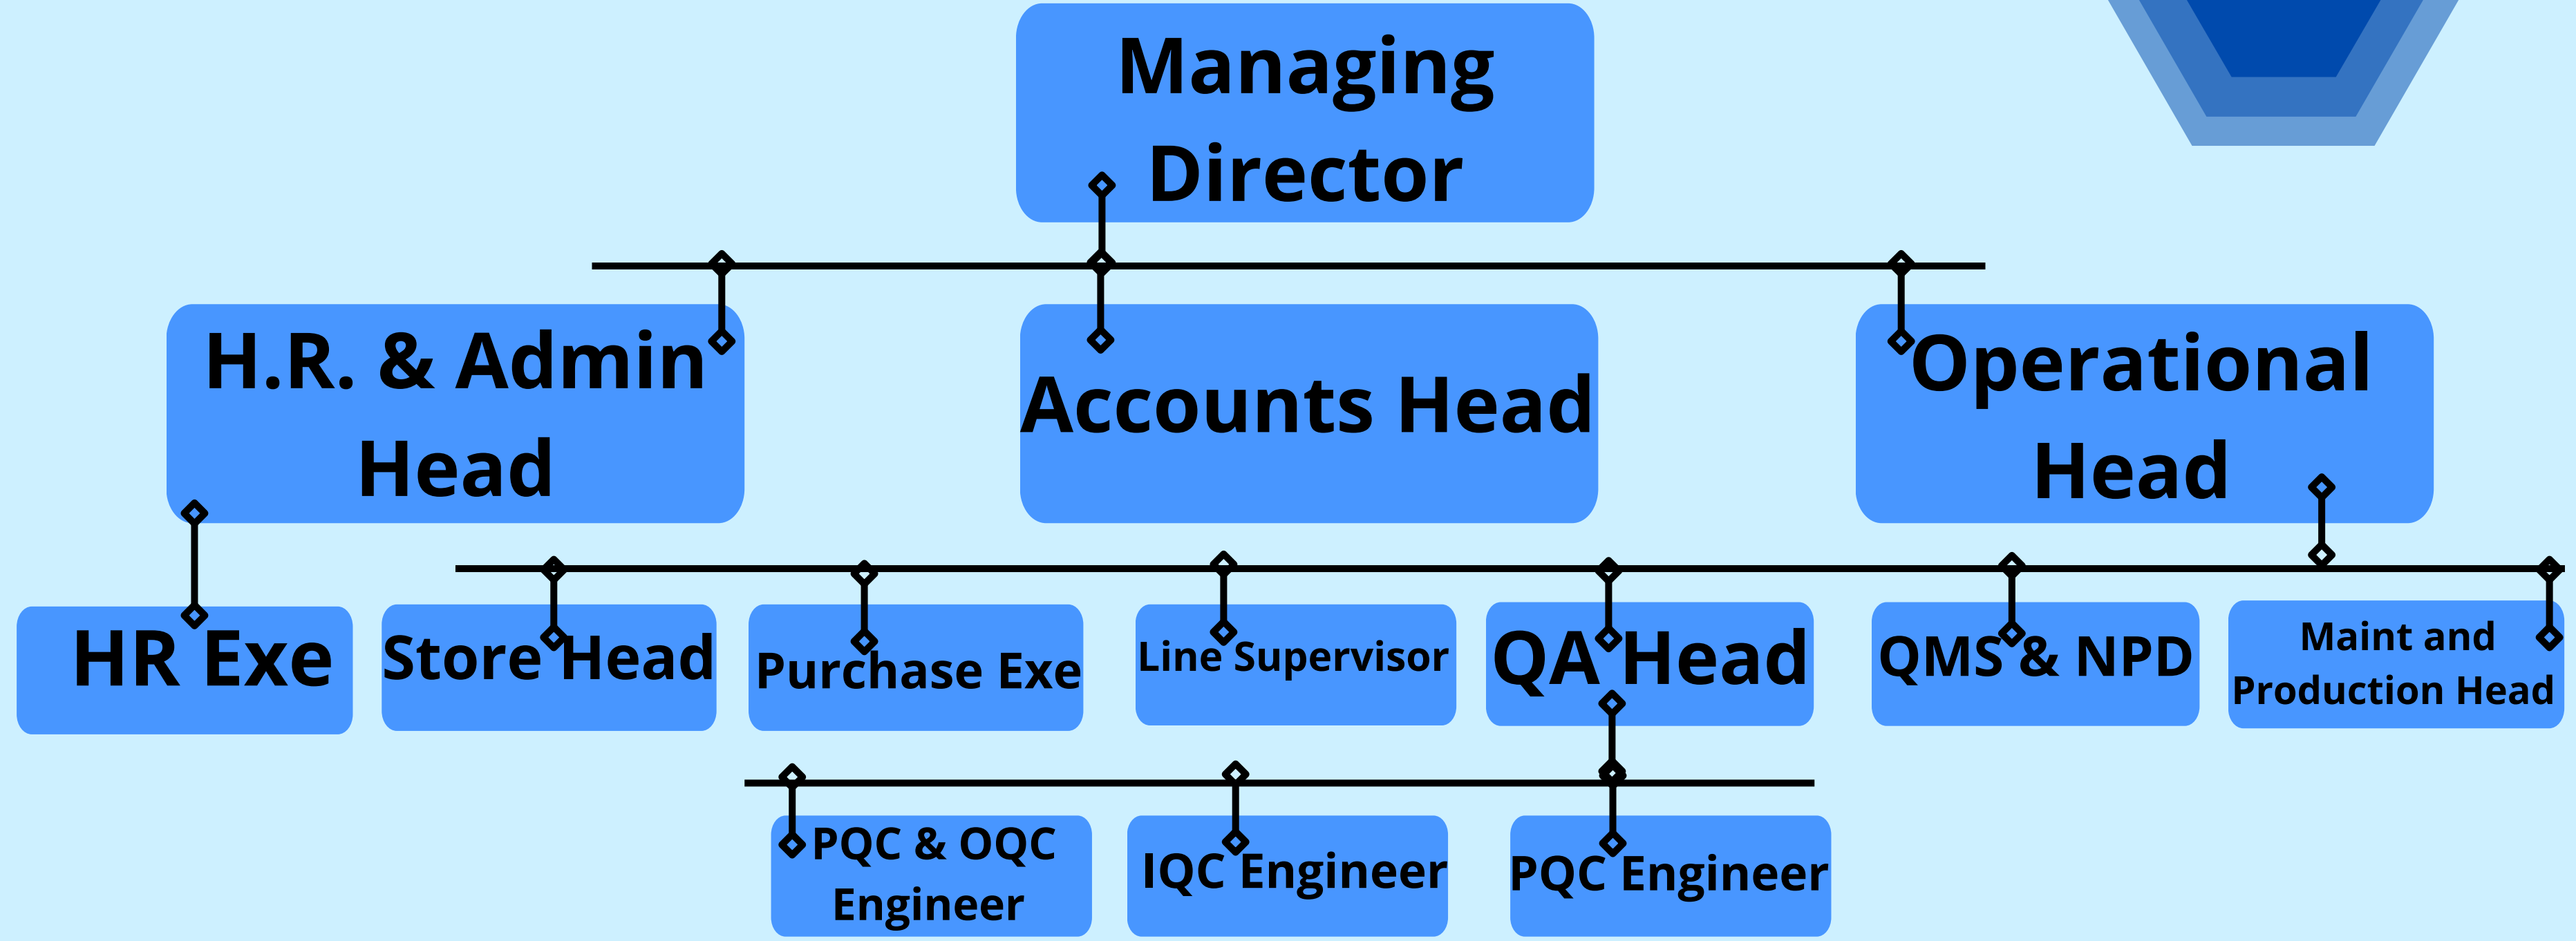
Managing Director

H.R. & Admin Head

Accounts Head

Operational Head

HR Exe

Store Head

Purchase Exe

Line Supervisor

QA Head

QMS & NPD

Maint and Production Head

PQC & OQC Engineer

IQC Engineer

PQC Engineer